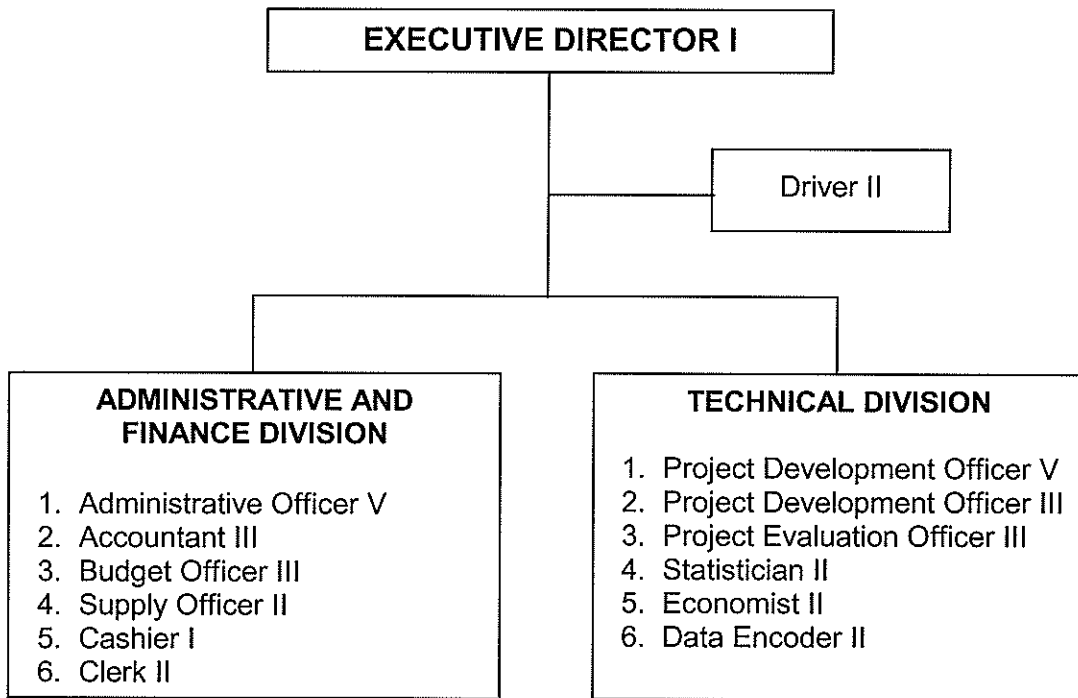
EXECUTIVE DIRECTOR I

Driver II

ADMINISTRATIVE AND FINANCE DIVISION

1. Administrative Officer V
2. Accountant III
3. Budget Officer III
4. Supply Officer II
5. Cashier I
6. Clerk II

TECHNICAL DIVISION

1. Project Development Officer V
2. Project Development Officer III
3. Project Evaluation Officer III
4. Statistician II
5. Economist II
6. Data Encoder II